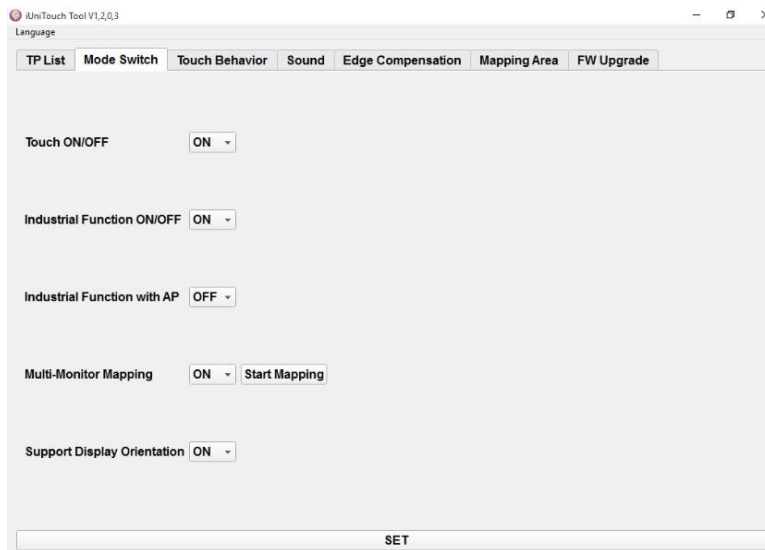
iUniTouch Tool V1,2,0,3
Language

TP List | Mode Switch | Touch Behavior | Sound | Edge Compensation | Mapping Area | FW Upgrade

Touch ON/OFF ON

Industrial Function ON/OFF ON

Industrial Function with AP OFF

Multi-Monitor Mapping ON Start Mapping

Support Display Orientation ON

SET